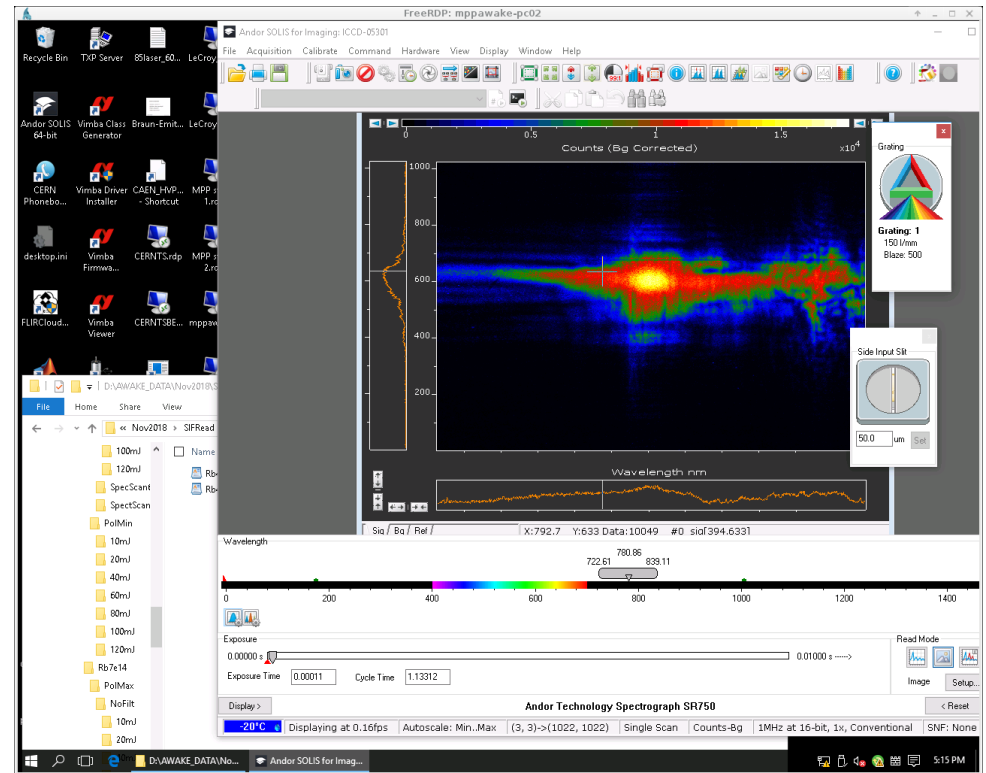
FreeRDP: mppawake-pc02

Recycle Bin
TXP Server
85laser_60...
LeCroy
Andor SOLIS 64-bit
Vimba Class Generator
Braun-Emit...
LeCroy
CERN Phonebo...
Vimba Driver Installer
CAEN_HVP... - Shortcut
MPP s 1.rc
desktop.ini
Vimba Firmwa...
CERNTS.rdp
MPP s 2.rc
FLIRCloud...
Vimba Viewer
CERNTSBE...
mppaw

Andor SOLIS for Imaging: ICCD-05301
File Acquisition Calibrate Command Hardware View Display Window Help

0 0.5 1 1.5 $x10^4$
Counts (Bg Corrected)
1000
800
600
400
200
Wavelength nm
Sig Bg Ref
X:792.7 Y:633 Data:10049 #0 sig[394.6331]

Grating
Grating: 1
150 l/mm
Blaze: 500

Side Input Slit
50.0 um Set

D:\AWAKE_DATA\Nov2018\S
File Home Share View
« Nov2018 › SIFRead
Name
Rb
Rb
100mJ
120mJ
SpecScant
SpectScan
PolMin
10mJ
20mJ
40mJ
60mJ
80mJ
100mJ
120mJ
Rb7e14
PolMax
NoFilt
10mJ
20mJ

Wavelength
780.86
722.61 839.11
200 400 600 800 1000 1200 1400

Exposure
0.00000 s
0.01000 s ---->
Exposure Time 0.00011
Cycle Time 1.13312
Read Mode
Image
Setup...
Display >
Andor Technology Spectrograph SR750
< Reset
-20°C
Displaying at 0.16fps
Autoscale: Min..Max
(3, 3)->(1022, 1022)
Single Scan
Counts-Bg
1MHz at 16-bit, 1x, Conventional
SNF: None

D:\AWAKE_DATA\No...
Andor SOLIS for Imag...
5:15 PM